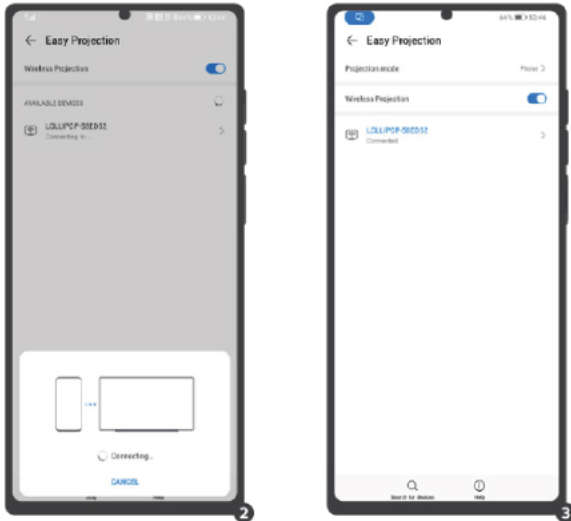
Easy Projection

Wireless Projection

AVAILABLE DEVICES

LOLLIPOP-58ED52
Connecting...

Connecting...

CANCEL

2

64% 12:46

Easy Projection

Projection mode
Phone

Wireless Projection

LOLLIPOP-58ED52
Connected

Search for devices

Help

3